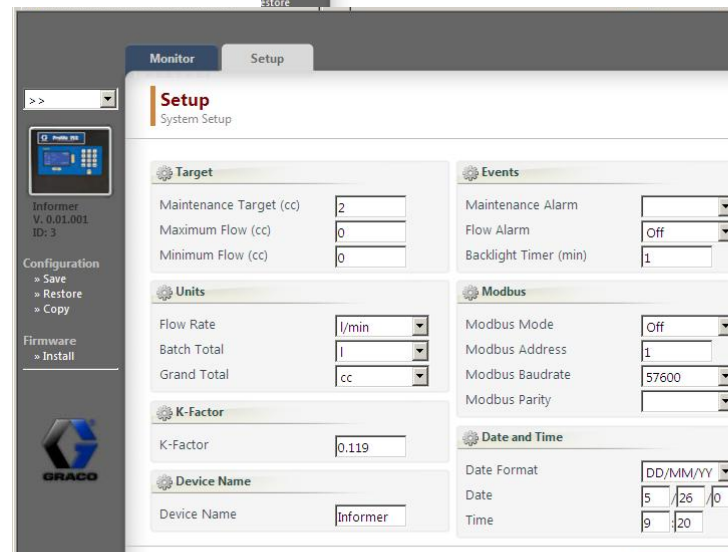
estore

Monitor Setup

>>

Informer
V. 0.01.001
ID: 3

Configuration
» Save
» Restore
» Copy

Firmware
» Install

GRACO

Setup
System Setup

Target
Maintenance Target (cc) 2
Maximum Flow (cc) 0
Minimum Flow (cc) 0

Units
Flow Rate l/min
Batch Total l
Grand Total cc

K-Factor
K-Factor 0.119

Device Name
Device Name Informer

Events
Maintenance Alarm
Flow Alarm Off
Backlight Timer (min) 1

Modbus
Modbus Mode Off
Modbus Address 1
Modbus Baudrate 57600
Modbus Parity

Date and Time
Date Format DD/MM/YY
Date 5 /26 /0
Time 9 :20